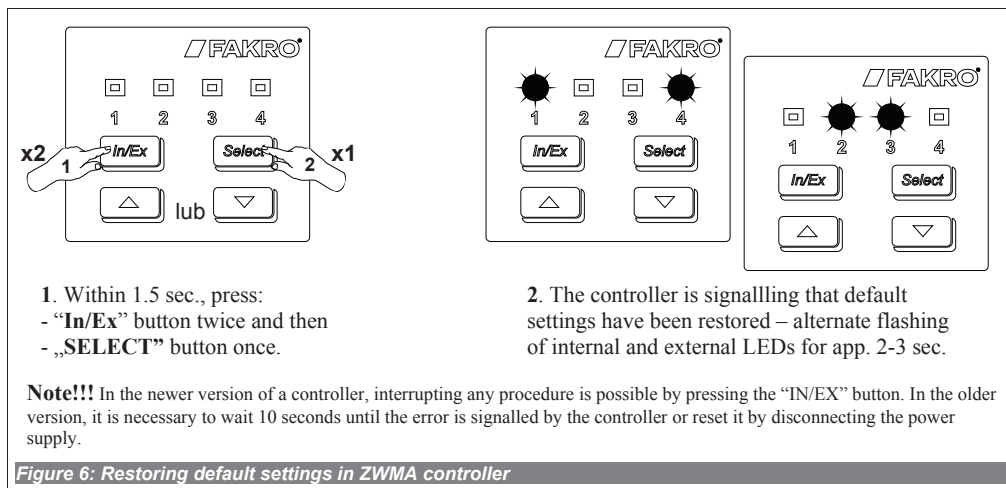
FAKRO

1 2 3 4

x2 1 In/Ex Select 2 x1

lub

FAKRO

1 2 3 4

In/Ex Select

FAKRO

1 2 3 4

In/Ex Select

**1**. Within 1.5 sec., press:
- "**In/Ex**" button twice and then
- „**SELECT"** button once.

**2**. The controller is signallling that default settings have been restored – alternate flashing of internal and external LEDs for app. 2-3 sec.

**Note!!!** In the newer version of a controller, interrupting any procedure is possible by pressing the "IN/EX" button. In the older version, it is necessary to wait 10 seconds until the error is signalled by the controller or reset it by disconnecting the power supply.

*Figure 6: Restoring default settings in ZWMA controller*